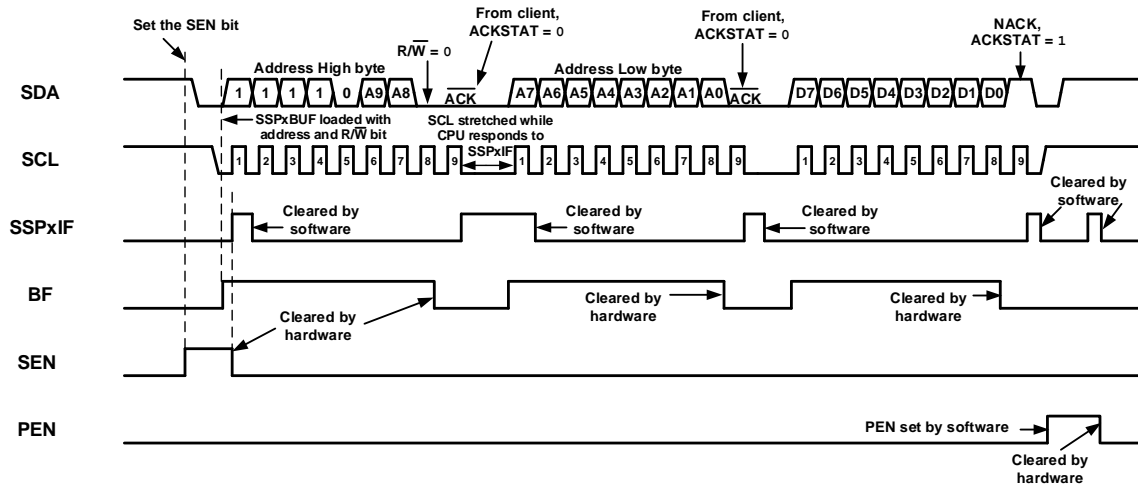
Set the SEN bit

From client, ACKSTAT = 0

From client, ACKSTAT = 0

NACK, ACKSTAT = 1

$R/\overline{W}$ = 0

Address High byte

Address Low byte

SDA

1 1 1 1 0 A9 A8 $\overline{ACK}$ A7 A6 A5 A4 A3 A2 A1 A0 $\overline{ACK}$ D7 D6 D5 D4 D3 D2 D1 D0

SSPxBUF loaded with address and $R/\overline{W}$ bit

SCL stretched while CPU responds to SSPxIF

SCL

1 2 3 4 5 6 7 8 9 1 2 3 4 5 6 7 8 9 1 2 3 4 5 6 7 8 9

SSPxIF

Cleared by software

Cleared by software

Cleared by software

Cleared by software

BF

Cleared by hardware

Cleared by hardware

Cleared by hardware

SEN

PEN

PEN set by software

Cleared by hardware